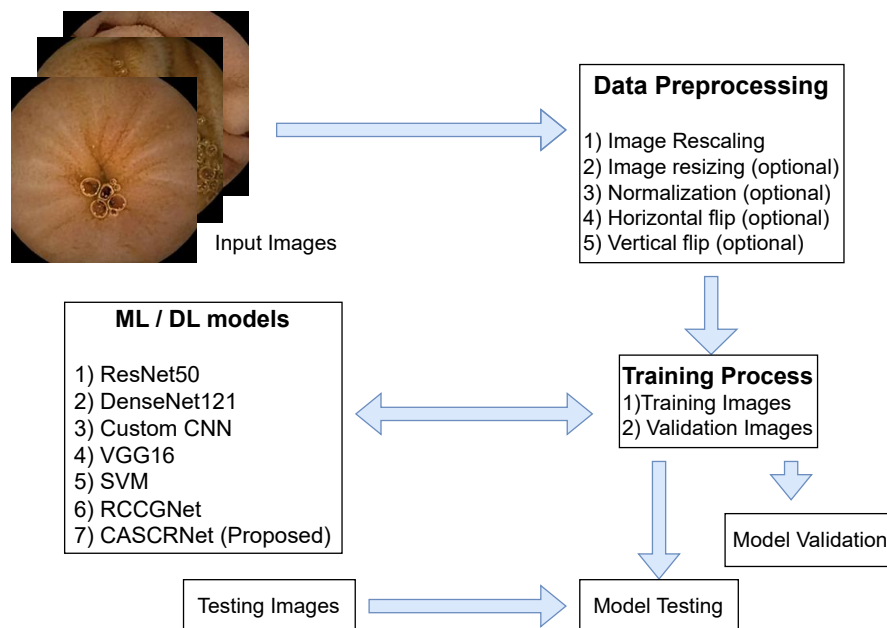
Input Images

Data Preprocessing

1) Image Rescaling
2) Image resizing (optional)
3) Normalization (optional)
4) Horizontal flip (optional)
5) Vertical flip (optional)

ML / DL models

1) ResNet50
2) DenseNet121
3) Custom CNN
4) VGG16
5) SVM
6) RCCGNet
7) CASCRNet (Proposed)

Training Process
1)Training Images
2) Validation Images

Model Validation

Testing Images

Model Testing